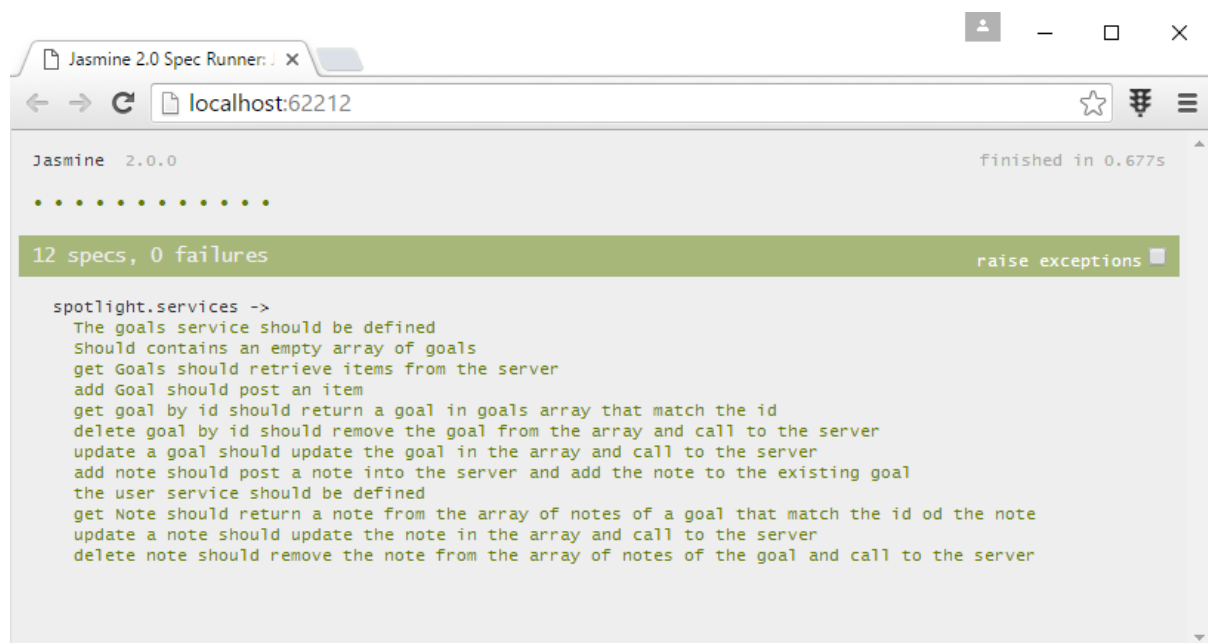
Jasmine 2.0 Spec Runner: J ×

localhost:62212

Jasmine 2.0.0

finished in 0.677s

• • • • • • • • • • • •

12 specs, 0 failures

raise exceptions

spotlight.services ->
The goals service should be defined
Should contains an empty array of goals
get Goals should retrieve items from the server
add Goal should post an item
get goal by id should return a goal in goals array that match the id
delete goal by id should remove the goal from the array and call to the server
update a goal should update the goal in the array and call to the server
add note should post a note into the server and add the note to the existing goal
the user service should be defined
get Note should return a note from the array of notes of a goal that match the id od the note
update a note should update the note in the array and call to the server
delete note should remove the note from the array of notes of the goal and call to the server